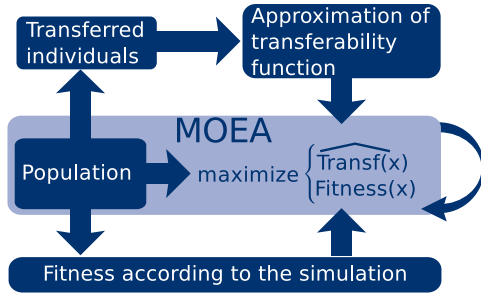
Transferred individuals

Approximation of transferability function

MOEA

Population

maximize $\begin{cases} \widehat{\text{Transf}(x)} \\ \text{Fitness}(x) \end{cases}$

Fitness according to the simulation